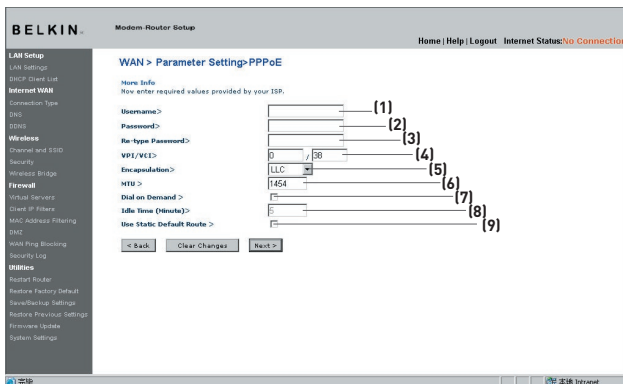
BELKIN.

Modem-Router Setup

Home | Help | Logout Internet Status: No Connection

LAN Setup
LAN Settings
DHCP Client List
Internet WAN
Connection Type
DNS
DDNS
Wireless
Channel and SSID
Security
Wireless Bridge
Firewall
Virtual Servers
Client IP Filters
MAC Address Filtering
DMZ
WAN Ping Blocking
Security Log
Utilities
Restart Router
Restore Factory Default
Save/Backup Settings
Restore Previous Settings
Firmware Update
System Settings

WAN > Parameter Setting>PPPoE

More Info
Now enter required values provided by your ISP.

Username> (1)
Password> (2)
Re-type Password> (3)
VPI/VCI> 0 / 38 (4)
Encapsulation> LLC (5)
MTU > 1454 (6)
Dial on Demand > (7)
Idle Time (Minute)> 5 (8)
Use Static Default Route > (9)

< Back Clear Changes Next >

完毕

本地 Intranet